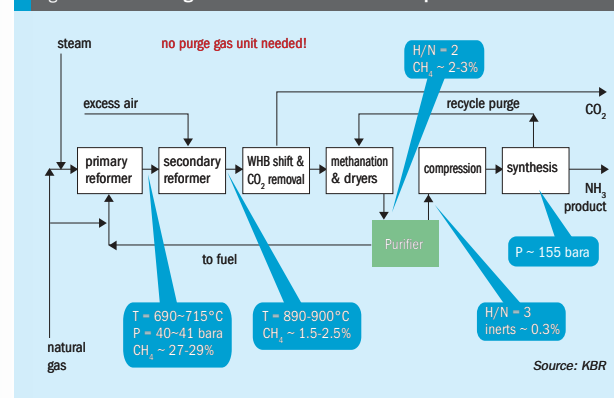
steam

no purge gas unit needed!

H/N = 2
$CH_4$ ~ 2-3%

excess air

recycle purge

$CO_2$

primary reformer

secondary reformer

WHB shift & $CO_2$ removal

methanation & dryers

compression

synthesis

$NH_3$ product

natural gas

to fuel

Purifier

P ~ 155 bara

T = 690~715°C
P = 40~41 bara
$CH_4$ ~ 27-29%

T = 890-900°C
$CH_4$ ~ 1.5-2.5%

H/N = 3
inerts ~ 0.3%

Source: KBR